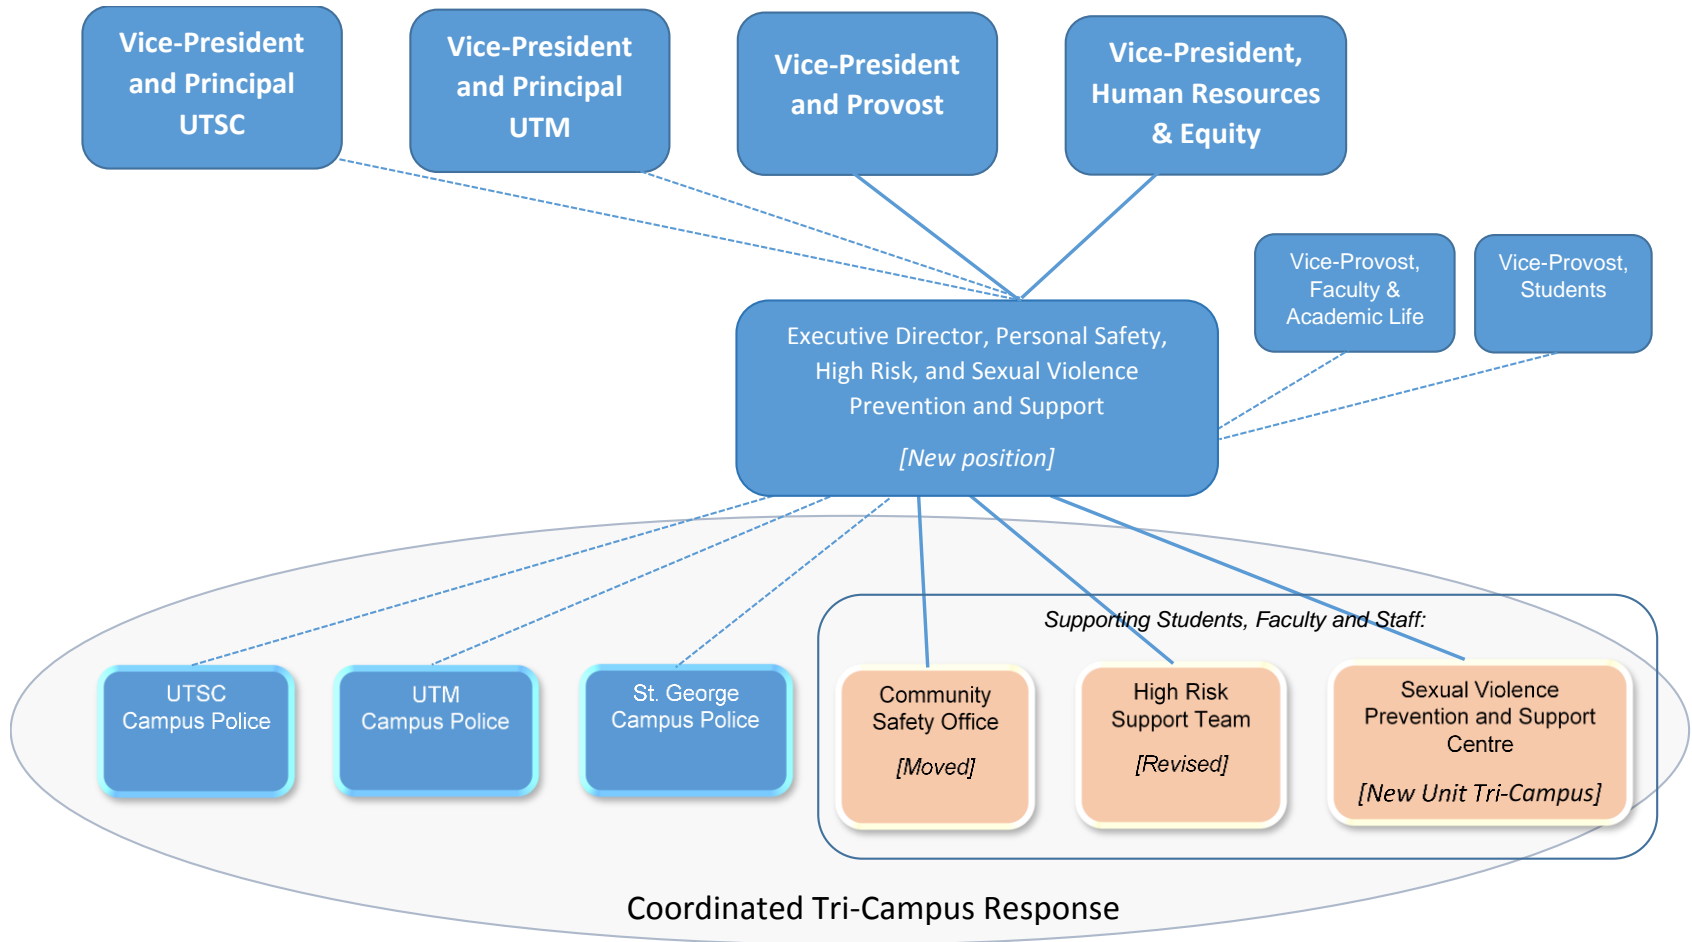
Vice-President and Principal UTSC

Vice-President and Principal UTM

Vice-President and Provost

Vice-President, Human Resources & Equity

Vice-Provost, Faculty & Academic Life

Vice-Provost, Students

Executive Director, Personal Safety, High Risk, and Sexual Violence Prevention and Support

[New position]

Supporting Students, Faculty and Staff:

UTSC Campus Police

UTM Campus Police

St. George Campus Police

Community Safety Office

[Moved]

High Risk Support Team

[Revised]

Sexual Violence Prevention and Support Centre

[New Unit Tri-Campus]

Coordinated Tri-Campus Response